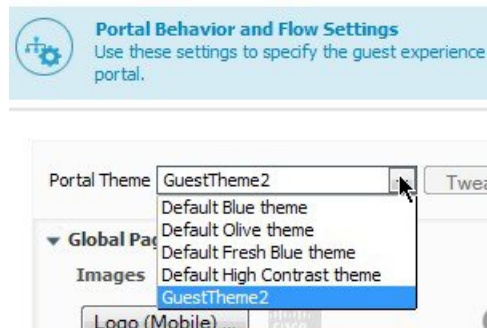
Portal Behavior and Flow Settings
Use these settings to specify the guest experience portal.

Portal Theme GuestTheme2

Twea

Global Pag

Images

Default Blue theme
Default Olive theme
Default Fresh Blue theme
Default High Contrast theme
GuestTheme2

Logo (Mobile) ...